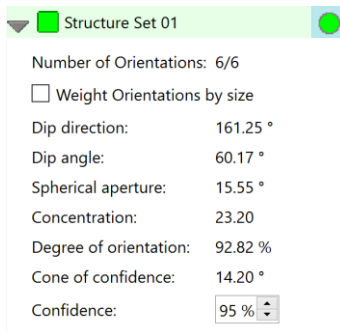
Structure Set 01

Number of Orientations: 6/6

Weight Orientations by size

| Dip direction: | 161.25 ° |
|---|---|
| Dip angle: | 60.17 ° |
| Spherical aperture: | 15.55 ° |
| Concentration: | 23.20 |
| Degree of orientation: | 92.82 % |
| Cone of confidence: | 14.20 ° |
| Confidence: | 95 % |